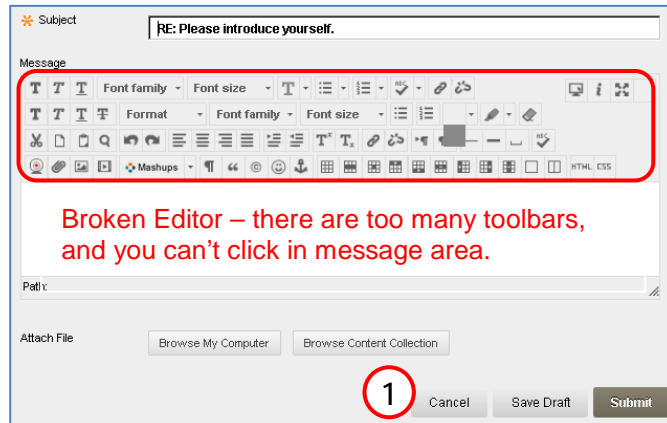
Subject

RE: Please introduce yourself.

Message

Font family Font size
Format Font family Font size
Mashups
HTML CSS

Broken Editor – there are too many toolbars, and you can't click in message area.

Path:

Attach File

Browse My Computer Browse Content Collection

1

Cancel Save Draft Submit